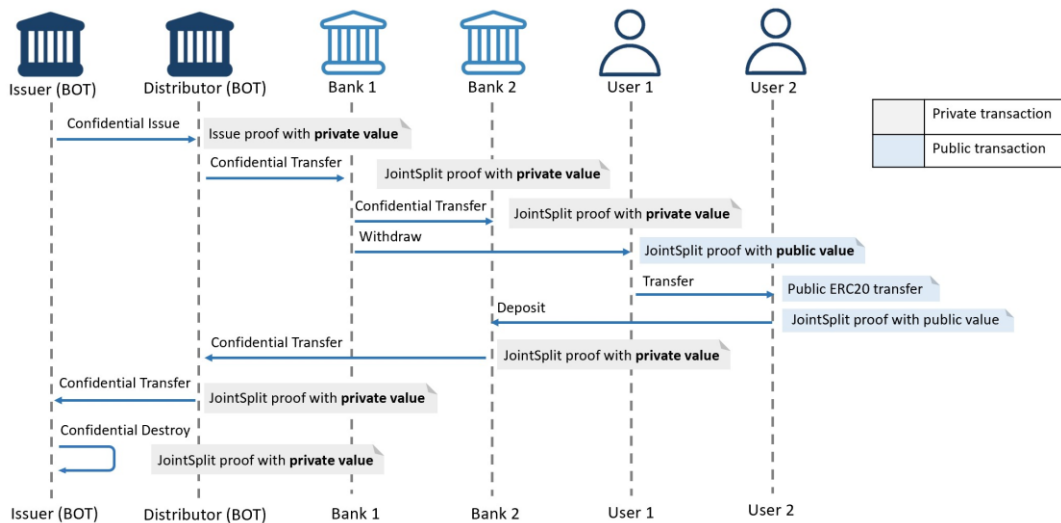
Issuer (BOT) Distributor (BOT) Bank 1 Bank 2 User 1 User 2

| | Private transaction |
|---|---|
| | Public transaction |

Confidential Issue
Issue proof with **private value**

Confidential Transfer
JointSplit proof with **private value**

Confidential Transfer
JointSplit proof with **private value**

Withdraw
JointSplit proof with **public value**

Transfer
Public ERC20 transfer

Deposit
JointSplit proof with public value

Confidential Transfer
JointSplit proof with **private value**

Confidential Transfer
JointSplit proof with **private value**

Confidential Destroy
JointSplit proof with **private value**

Issuer (BOT) Distributor (BOT) Bank 1 Bank 2 User 1 User 2